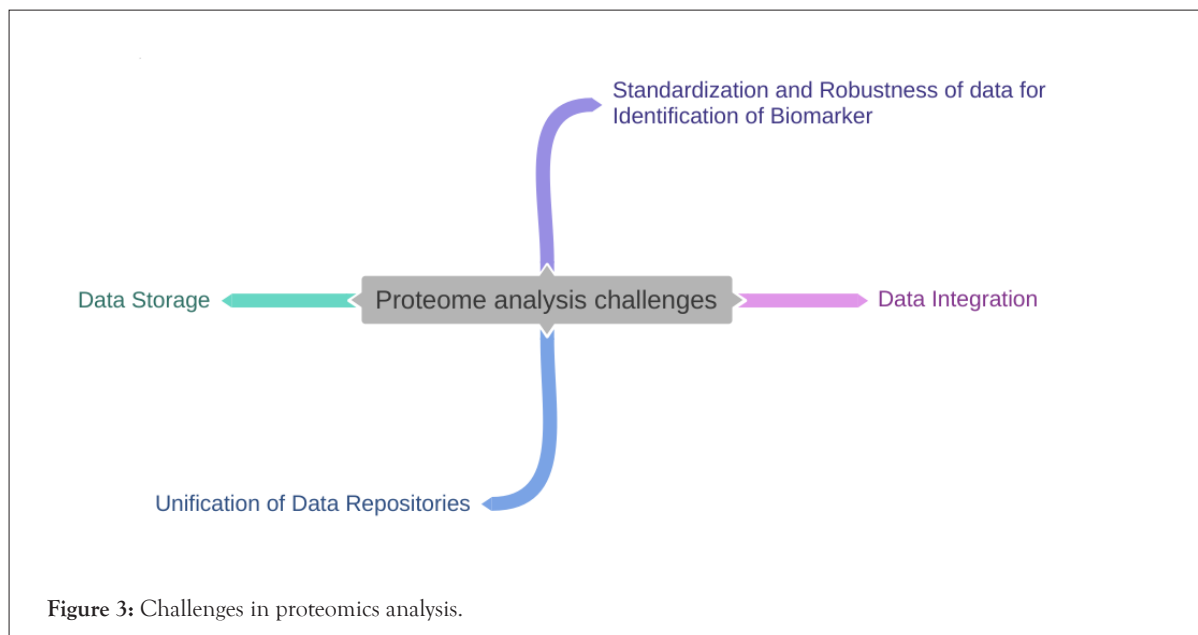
Standardization and Robustness of data for Identification of Biomarker

Data Storage

Proteome analysis challenges

Data Integration

Unification of Data Repositories

**Figure 3:** Challenges in proteomics analysis.